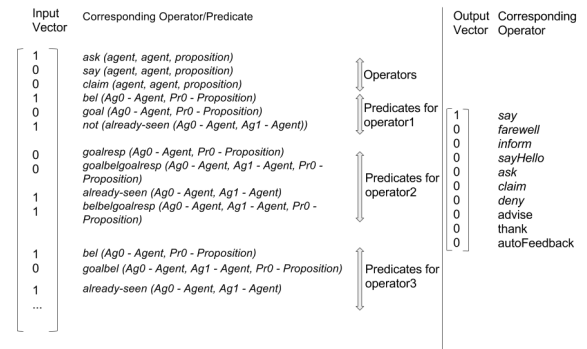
Input Vector Corresponding Operator/Predicate

| | |
|---|---|
| 1 | ask (agent, agent, proposition) |
| 0 | say (agent, agent, proposition) |
| 0 | claim (agent, agent, proposition) |
| 1 | bel (Ag0 - Agent, Pr0 - Proposition) |
| 0 | goal (Ag0 - Agent, Pr0 - Proposition) |
| 1 | not (already-seen (Ag0 - Agent, Ag1 - Agent)) |
| 0 | goalresp (Ag0 - Agent, Pr0 - Proposition) |
| 0 | goalbelgoalresp (Ag0 - Agent, Ag1 - Agent, Pr0 - Proposition) |
| 1 | already-seen (Ag0 - Agent, Ag1 - Agent) |
| 1 | belbelgoalresp (Ag0 - Agent, Ag1 - Agent, Pr0 - Proposition) |
| 1 | bel (Ag0 - Agent, Pr0 - Proposition) |
| 0 | goalbel (Ag0 - Agent, Ag1 - Agent, Pr0 - Proposition) |
| 1 | already-seen (Ag0 - Agent, Ag1 - Agent) |
| 1 | |
| ... | |

Operators

Predicates for operator1

Predicates for operator2

Predicates for operator3

Output Vector Corresponding Operator

| | |
|---|---|
| 1 | say |
| 0 | farewell |
| 0 | inform |
| 0 | sayHello |
| 0 | ask |
| 0 | claim |
| 0 | deny |
| 0 | advise |
| 0 | thank |
| 0 | autoFeedback |